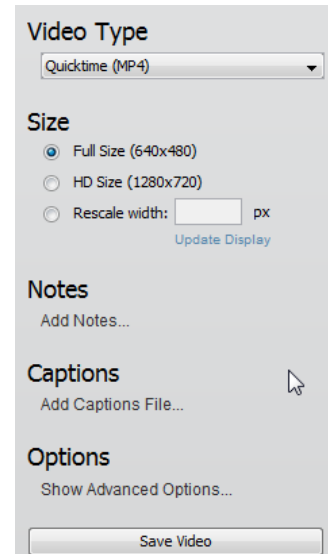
Video Type

Quicktime (MP4)

Size

Full Size (640x480)

HD Size (1280x720)

Rescale width: px

Update Display

Notes

Add Notes...

Captions

Add Captions File...

Options

Show Advanced Options...

Save Video